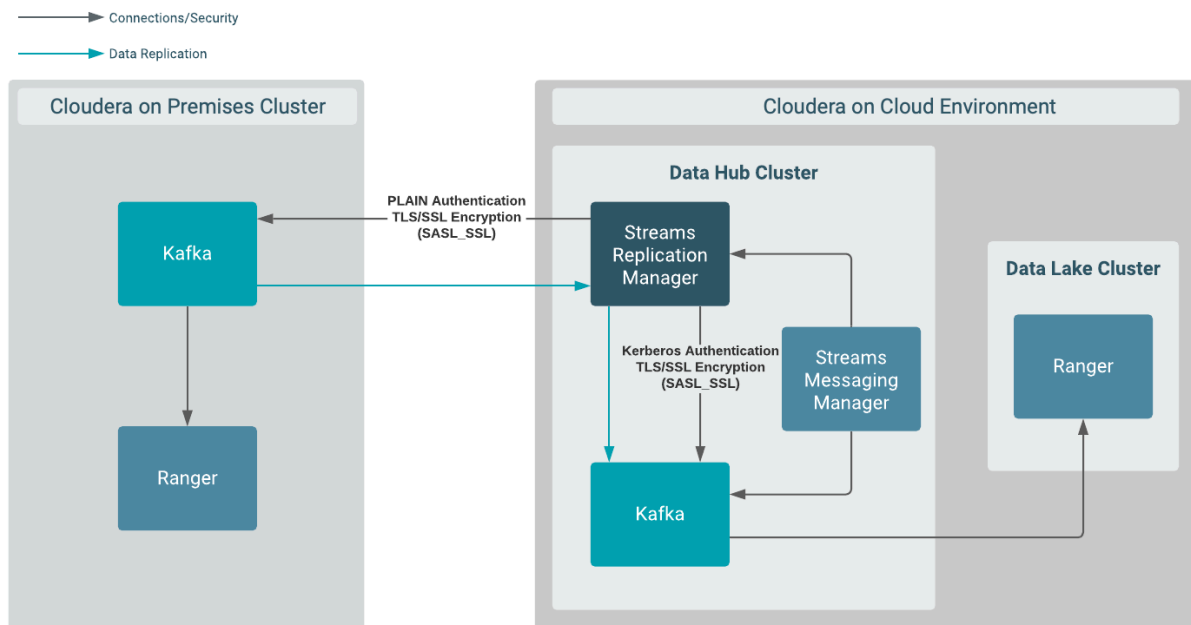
Connections/Security

Data Replication

Cloudera on Premises Cluster

Kafka

Ranger

PLAIN Authentication
TLS/SSL Encryption
(SASL_SSL)

Cloudera on Cloud Environment

Data Hub Cluster

Streams Replication Manager

Kerberos Authentication
TLS/SSL Encryption
(SASL_SSL)

Streams Messaging Manager

Kafka

Data Lake Cluster

Ranger